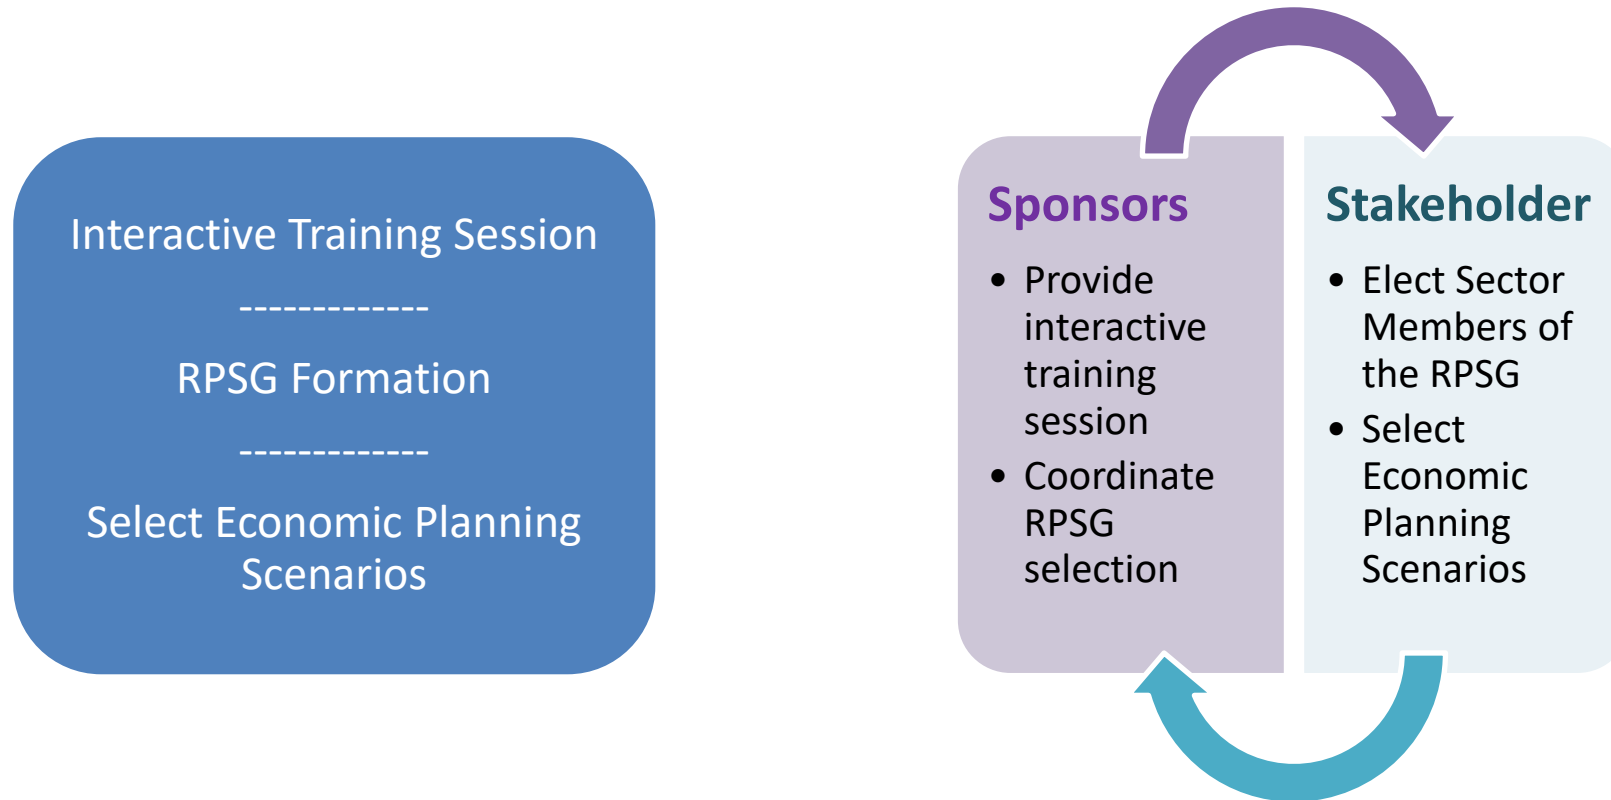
Interactive Training Session

-------------

RPSG Formation

-------------

Select Economic Planning Scenarios

Sponsors

- Provide interactive training session
- Coordinate RPSG selection

Stakeholder

- Elect Sector Members of the RPSG
- Select Economic Planning Scenarios